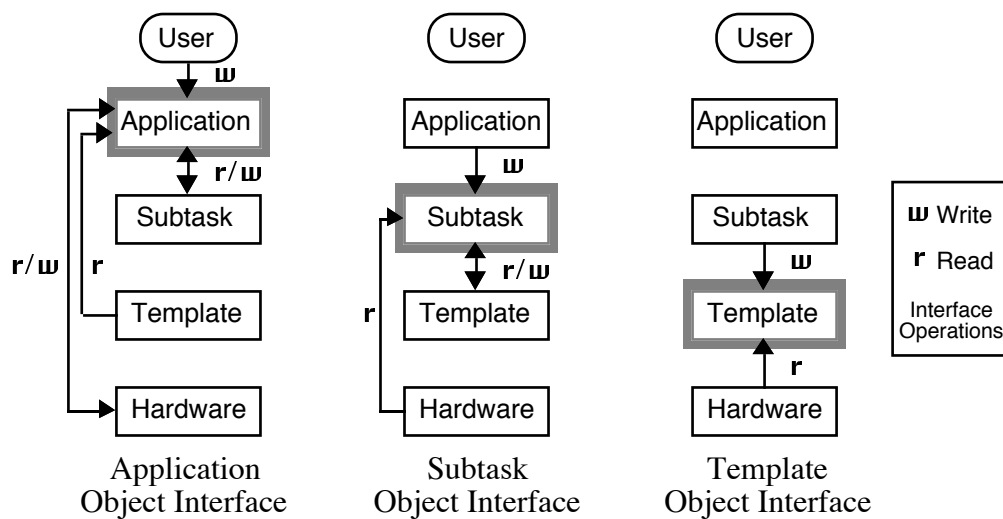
User

w

Application

r/w

Subtask

r/w

r

Template

Hardware

Application Object Interface

User

Application

w

Subtask

r/w

r

Template

Hardware

Subtask Object Interface

User

Application

Subtask

w

Template

r

Hardware

Template Object Interface

w Write

r Read

Interface Operations